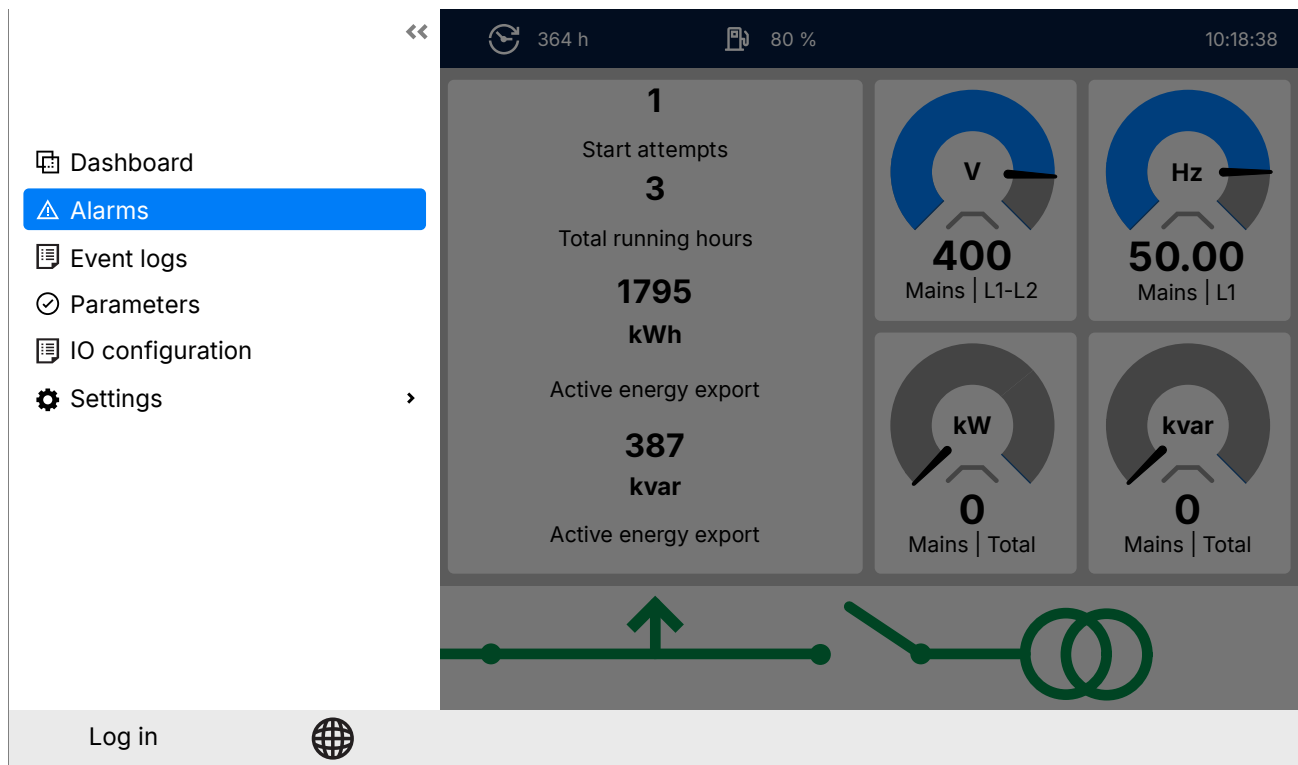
«

Dashboard
Alarms
Event logs
Parameters
IO configuration
Settings ›

Log in

364 h
80 %
10:18:38

1
Start attempts
3
Total running hours
1795
kWh
Active energy export
387
kvar
Active energy export

V
400
Mains | L1-L2

Hz
50.00
Mains | L1

kW
0
Mains | Total

kvar
0
Mains | Total